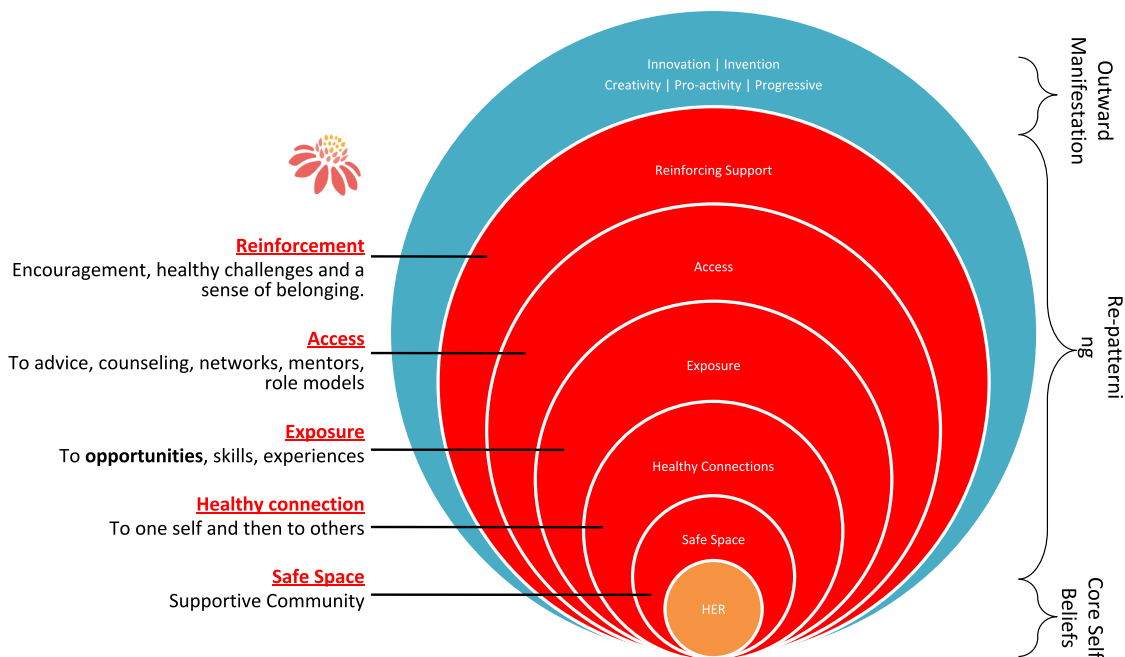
Innovation | Invention
Creativity | Pro-activity | Progressive

Reinforcing Support

Access

Exposure

Healthy Connections

Safe Space

HER

Outward Manifestation

Re-patterning

Core Self Beliefs

Reinforcement
Encouragement, healthy challenges and a sense of belonging.

Access
To advice, counseling, networks, mentors, role models

Exposure
To **opportunities**, skills, experiences

Healthy connection
To one self and then to others

Safe Space
Supportive Community